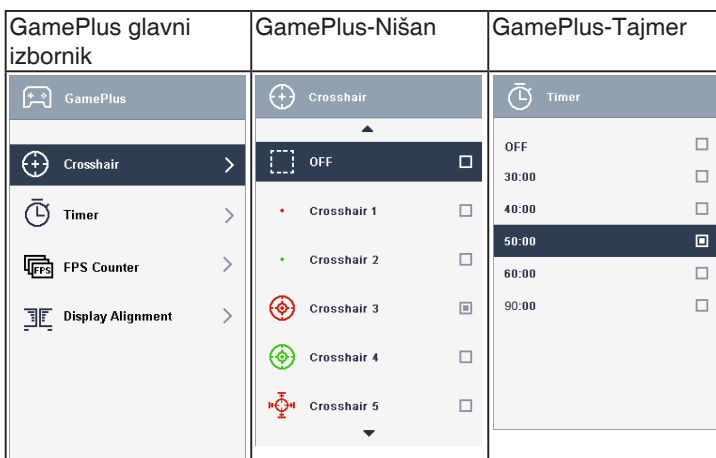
| GamePlus glavni izbornik | GamePlus-Nišan | GamePlus-Tajmer |
|---|---|---|
| GamePlus<br>Crosshair<br>Timer<br>FPS Counter<br>Display Alignment | Crosshair<br>OFF<br>Crosshair 1<br>Crosshair 2<br>Crosshair 3<br>Crosshair 4<br>Crosshair 5 | Timer<br>OFF<br>30:00<br>40:00<br>50:00<br>60:00<br>90:00 |